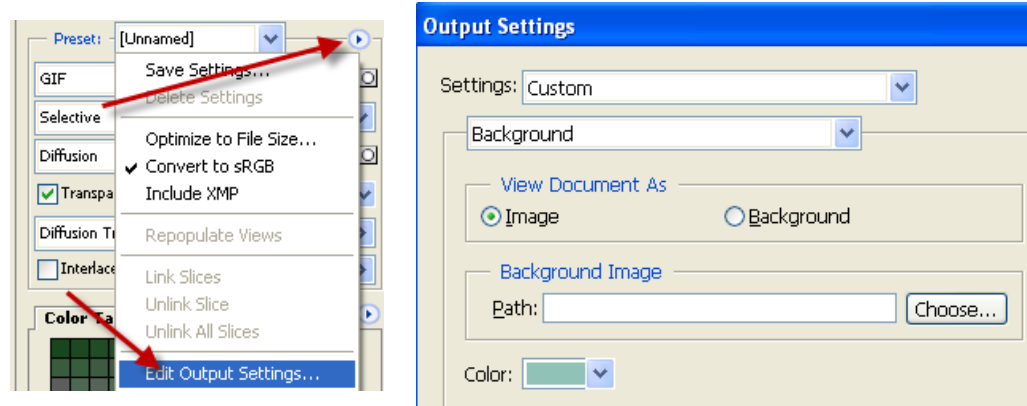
Preset: [Unnamed]

GIF

Selective

Diffusion

Transpa

Diffusion Tr

Interlace

Color Ta

Save Settings...
Delete Settings
Optimize to File Size...
Convert to sRGB
Include XMP
Repopulate Views
Link Slices
Unlink Slice
Unlink All Slices
Edit Output Settings...

Output Settings

Settings: Custom

Background

View Document As

Image

Background

Background Image

Path:

Choose...

Color: